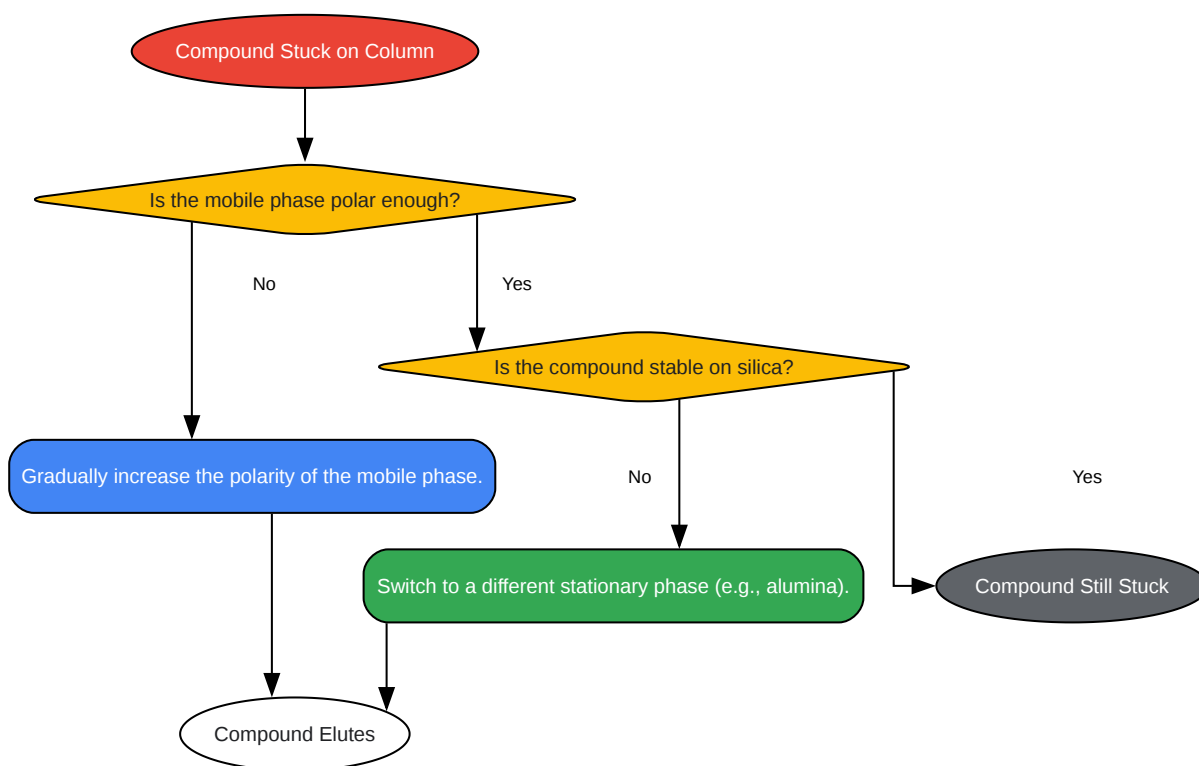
Compound Stuck on Column

Is the mobile phase polar enough?

No

Yes

Is the compound stable on silica?

Gradually increase the polarity of the mobile phase.

No

Yes

Switch to a different stationary phase (e.g., alumina).

Compound Still Stuck

Compound Elutes